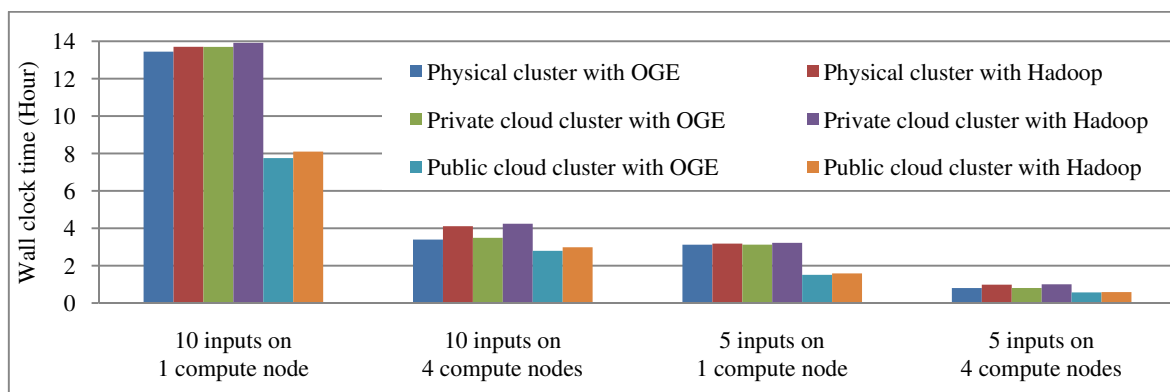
Wall clock time (Hour)

14
12
10
8
6
4
2
0

Physical cluster with OGE
Physical cluster with Hadoop
Private cloud cluster with OGE
Private cloud cluster with Hadoop
Public cloud cluster with OGE
Public cloud cluster with Hadoop

10 inputs on 1 compute node
10 inputs on 4 compute nodes
5 inputs on 1 compute node
5 inputs on 4 compute nodes